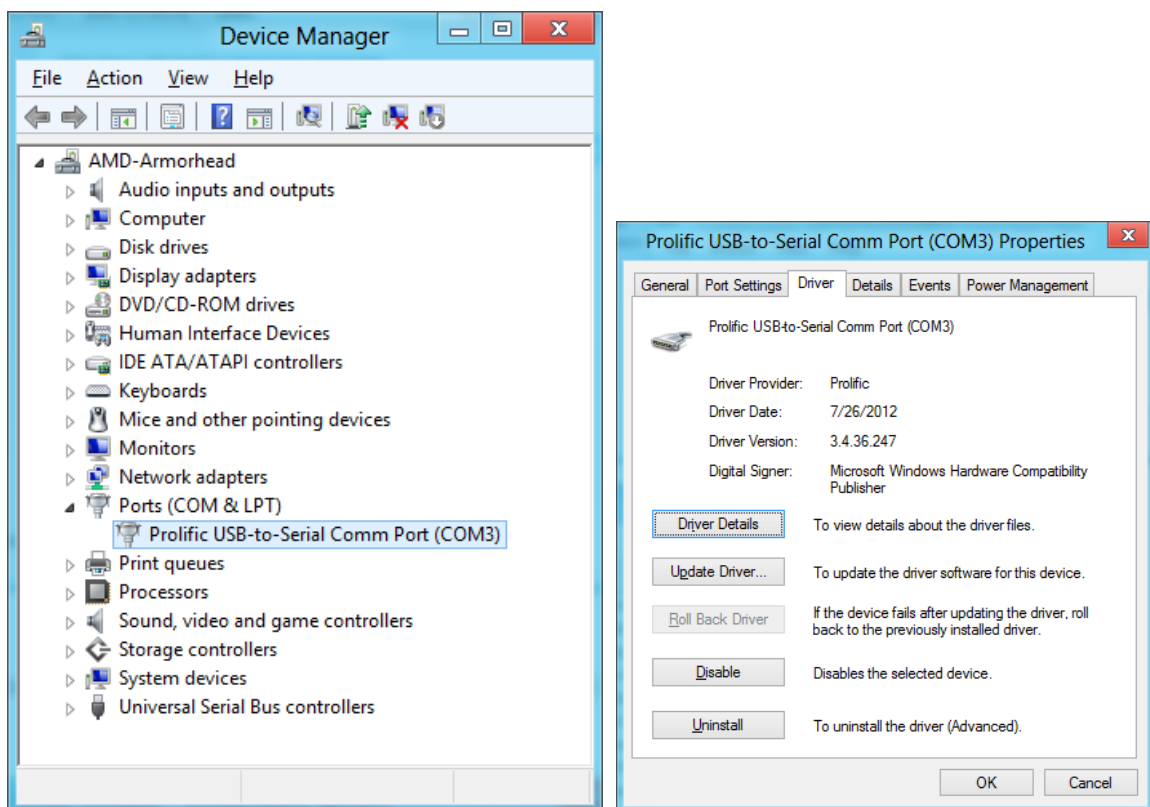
Device Manager

File Action View Help

AMD-Armorhead
Audio inputs and outputs
Computer
Disk drives
Display adapters
DVD/CD-ROM drives
Human Interface Devices
IDE ATA/ATAPI controllers
Keyboards
Mice and other pointing devices
Monitors
Network adapters
Ports (COM & LPT)
Prolific USB-to-Serial Comm Port (COM3)
Print queues
Processors
Sound, video and game controllers
Storage controllers
System devices
Universal Serial Bus controllers

Prolific USB-to-Serial Comm Port (COM3) Properties

General | Port Settings | Driver | Details | Events | Power Management

Prolific USB-to-Serial Comm Port (COM3)

Driver Provider: Prolific
Driver Date: 7/26/2012
Driver Version: 3.4.36.247
Digital Signer: Microsoft Windows Hardware Compatibility Publisher

Driver Details — To view details about the driver files.

Update Driver... — To update the driver software for this device.

Roll Back Driver — If the device fails after updating the driver, roll back to the previously installed driver.

Disable — Disables the selected device.

Uninstall — To uninstall the driver (Advanced).

OK Cancel